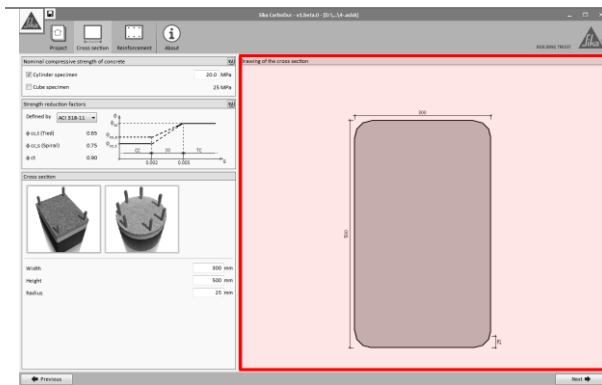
Sika CarboDur - v1.beta.0 - [D:\...\4-axisb]

Project
Cross section
Reinforcement
About

BUILDING TRUST

Nominal compressive strength of concrete
Cylinder specimen 20.0 MPa
Cube specimen 25 MPa

Strength reduction factors
Defined by ACI 318-11
ϕ-cc,t (Tied) 0.65
ϕ-cc,s (Spiral) 0.75
ϕ-ct 0.90

CC
TR
TC
0.002
0.005

Cross section

Width 300 mm
Height 500 mm
Radius 25 mm

Drawing of the cross section

300
500
25

Previous
Next